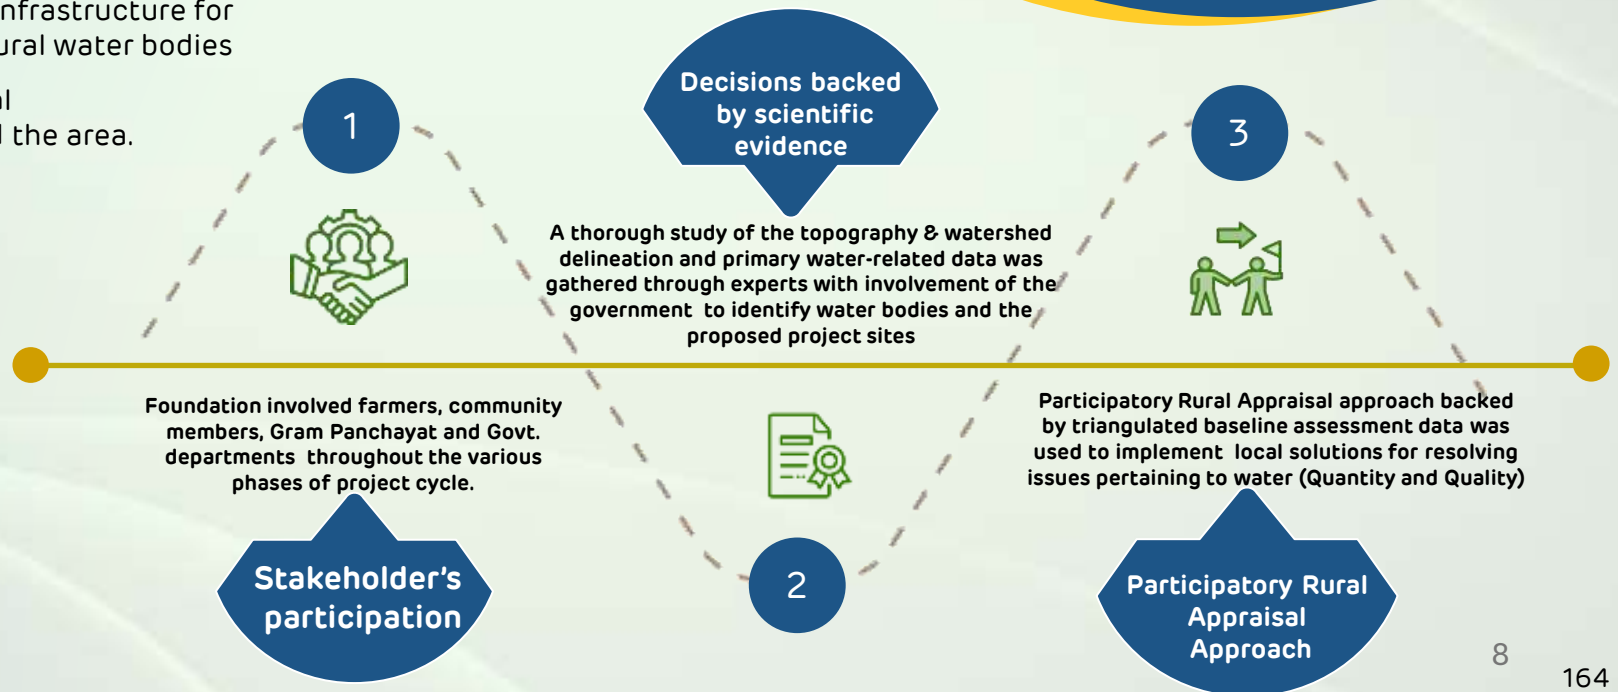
nfrastructure for
ural water bodies

l
l the area.

1

Decisions backed by scientific evidence

3

A thorough study of the topography & watershed delineation and primary water-related data was gathered through experts with involvement of the government to identify water bodies and the proposed project sites

Foundation involved farmers, community members, Gram Panchayat and Govt. departments throughout the various phases of project cycle.

Participatory Rural Appraisal approach backed by triangulated baseline assessment data was used to implement local solutions for resolving issues pertaining to water (Quantity and Quality)

Stakeholder's participation

2

Participatory Rural Appraisal Approach

8

164